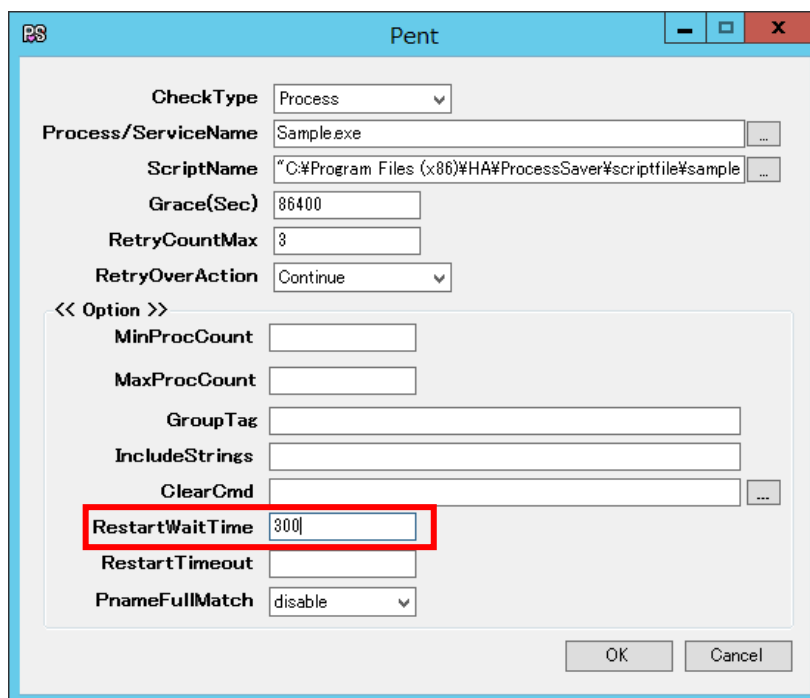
PS Pent

CheckType Process

Process/ServiceName Sample.exe ...

ScriptName "C:¥Program Files (x86)¥HA¥ProcessSaver¥scriptfile¥sample ...

Grace(Sec) 86400

RetryCountMax 3

RetryOverAction Continue

<< Option >>

MinProcCount

MaxProcCount

GroupTag

IncludeStrings

ClearCmd ...

RestartWaitTime 300

RestartTimeout

PnameFullMatch disable

OK Cancel